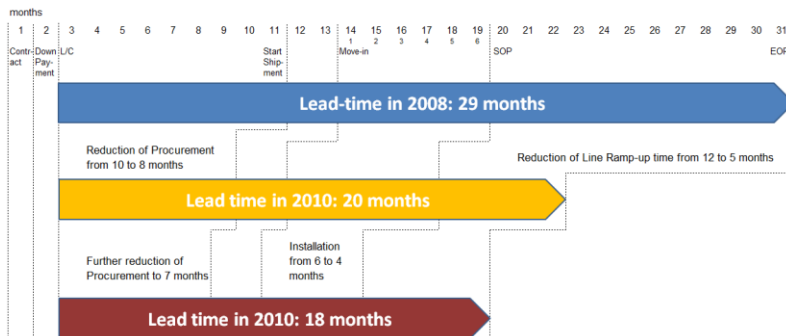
months

| 1 | 2 | 3 | 4 | 5 | 6 | 7 | 8 | 9 | 10 | 11 | 12 | 13 | 14 | 15 | 16 | 17 | 18 | 19 | 20 | 21 | 22 | 23 | 24 | 25 | 26 | 27 | 28 | 29 | 30 | 31 |
|---|---|---|---|---|---|---|---|---|---|---|---|---|---|---|---|---|---|---|---|---|---|---|---|---|---|---|---|---|---|---|
| Contract | Down Payment | L/C | | | | | | | | Start Shipment | | | 1 Move-in | 2 | 3 | 4 | 5 | 6 | SOP | | | | | | | | | | | EOP |

Lead-time in 2008: 29 months

Reduction of Procurement from 10 to 8 months

Reduction of Line Ramp-up time from 12 to 5 months

Lead time in 2010: 20 months

Further reduction of Procurement to 7 months

Installation from 6 to 4 months

Lead time in 2010: 18 months